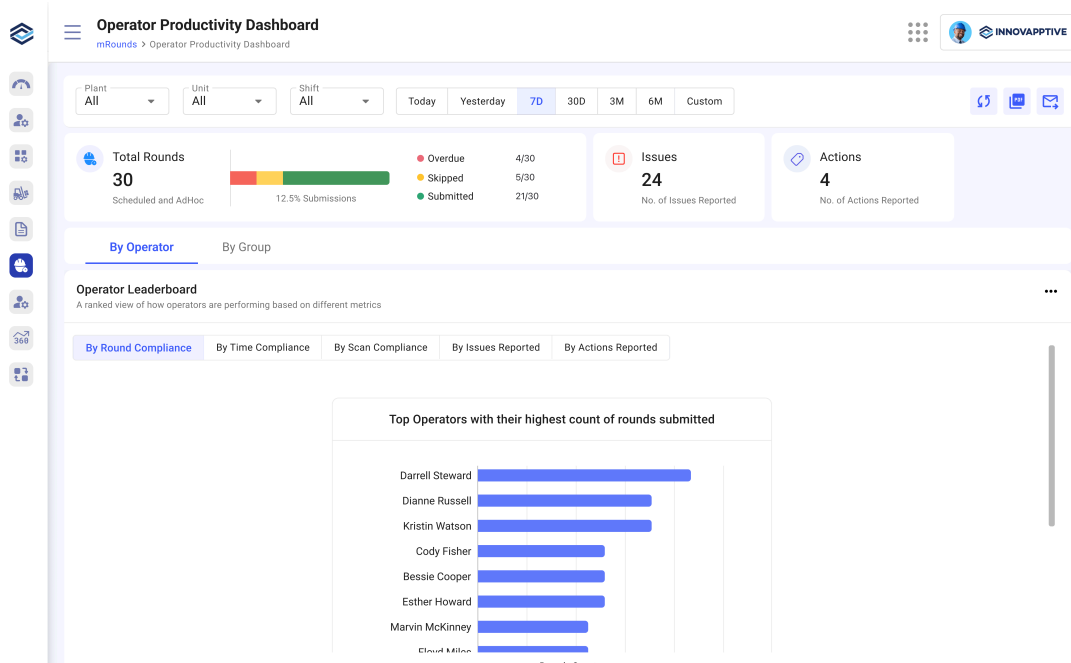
Operator Productivity Dashboard
mRounds > Operator Productivity Dashboard

INNOVAPPTIVE

Plant
All

Unit
All

Shift
All

Today | Yesterday | 7D | 30D | 3M | 6M | Custom

Total Rounds
30
Scheduled and AdHoc

12.5% Submissions

Overdue 4/30
Skipped 5/30
Submitted 21/30

Issues
24
No. of Issues Reported

Actions
4
No. of Actions Reported

By Operator
By Group

Operator Leaderboard
A ranked view of how operators are performing based on different metrics

By Round Compliance | By Time Compliance | By Scan Compliance | By Issues Reported | By Actions Reported

Top Operators with their highest count of rounds submitted

Darrell Steward
Dianne Russell
Kristin Watson
Cody Fisher
Bessie Cooper
Esther Howard
Marvin McKinney
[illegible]